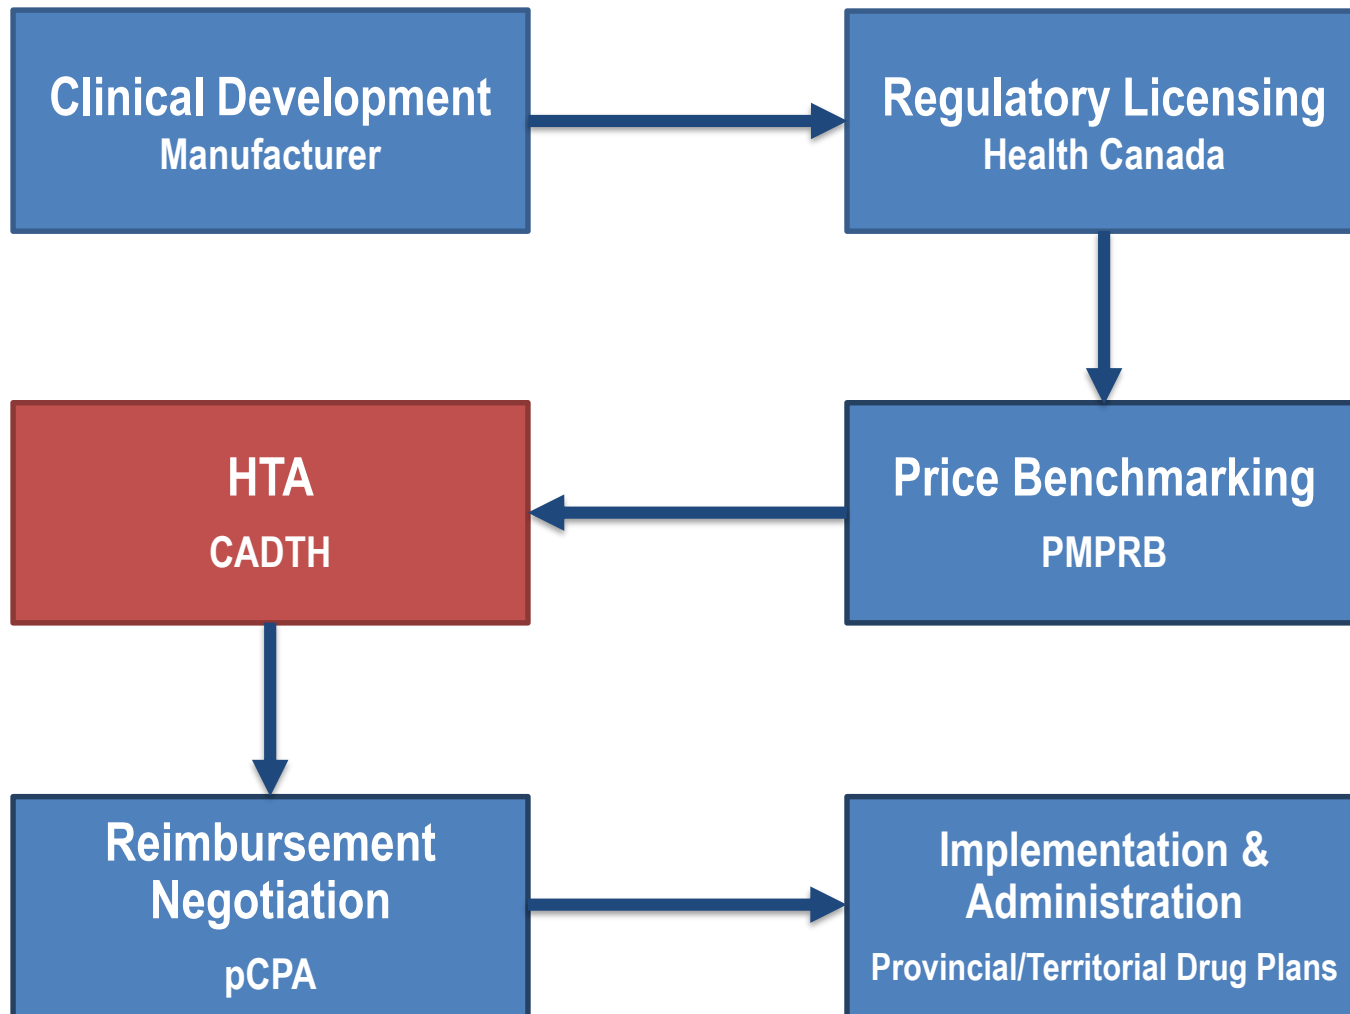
Clinical Development
Manufacturer

Regulatory Licensing
Health Canada

Price Benchmarking
PMPRB

HTA
CADTH

Reimbursement Negotiation
pCPA

Implementation & Administration
Provincial/Territorial Drug Plans